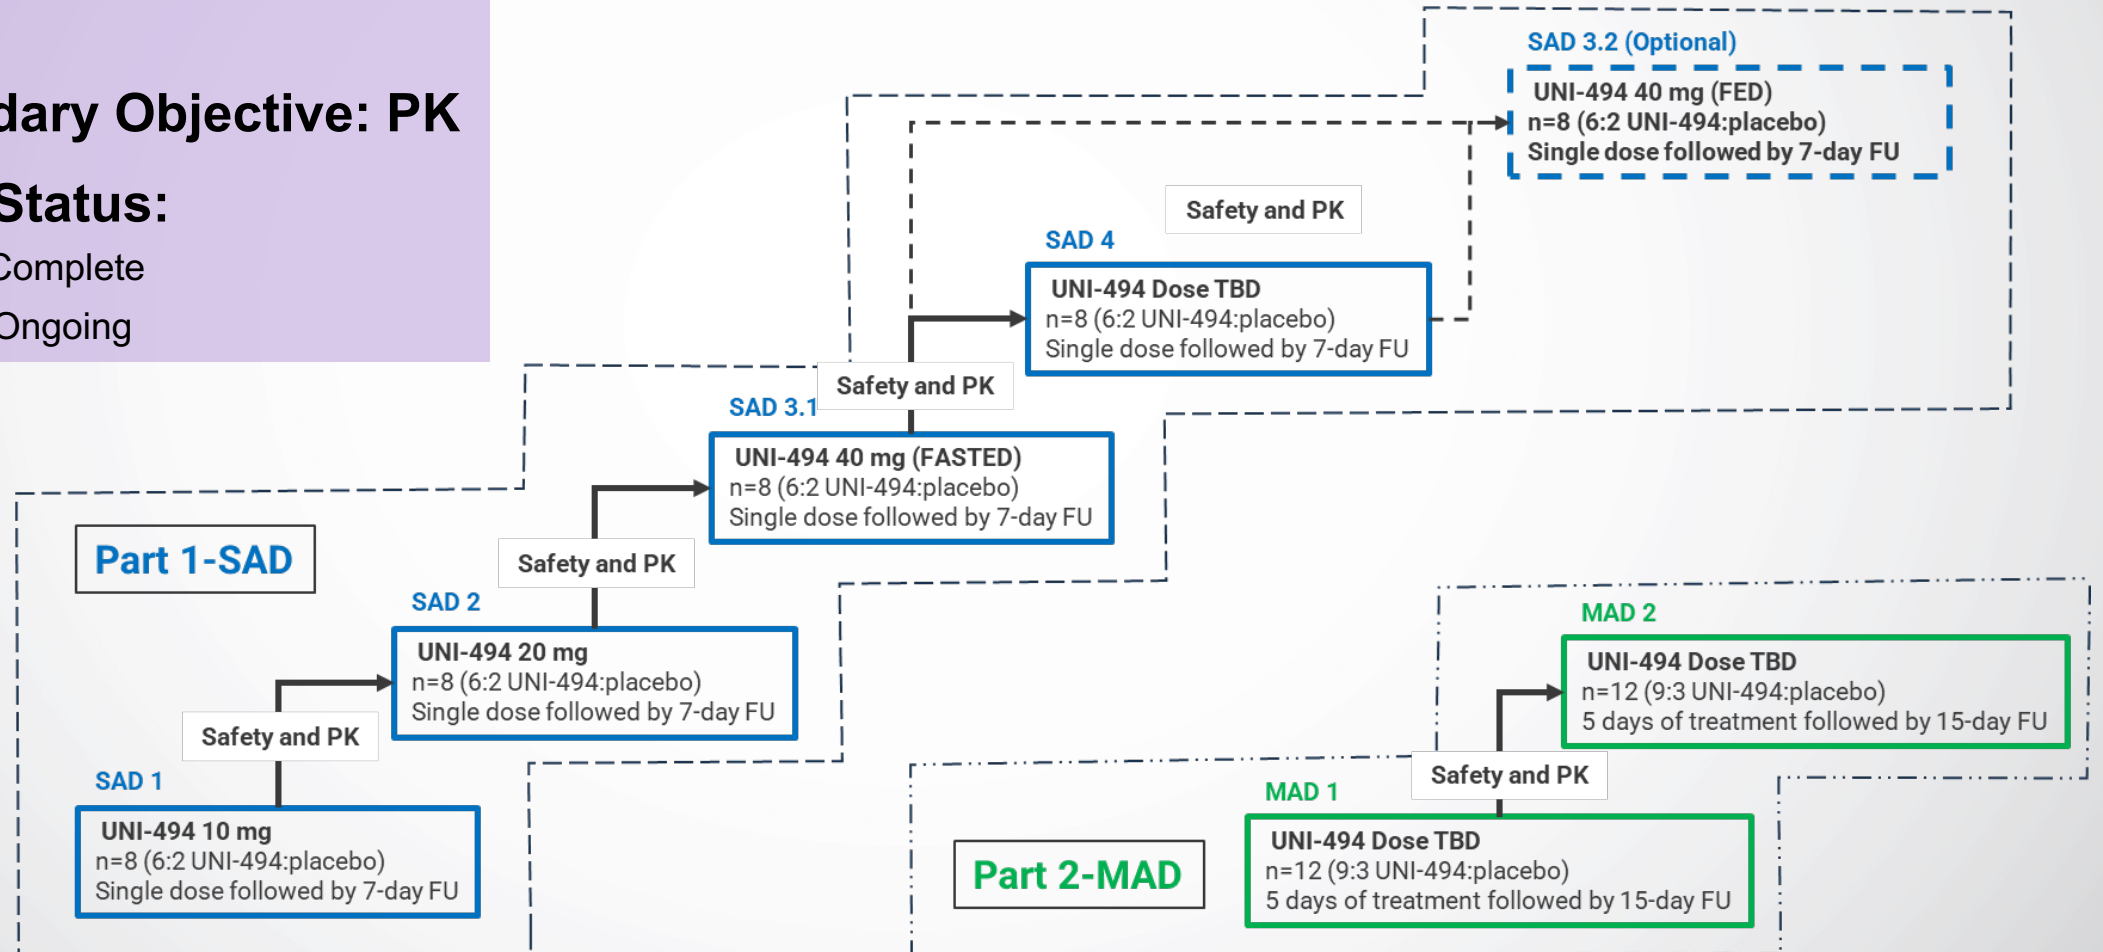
dary Objective: PK

Status:

Complete

Ongoing

SAD 3.2 (Optional)

UNI-494 40 mg (FED)
n=8 (6:2 UNI-494:placebo)
Single dose followed by 7-day FU

Safety and PK

SAD 4

UNI-494 Dose TBD
n=8 (6:2 UNI-494:placebo)
Single dose followed by 7-day FU

Safety and PK

SAD 3.1

UNI-494 40 mg (FASTED)
n=8 (6:2 UNI-494:placebo)
Single dose followed by 7-day FU

Part 1-SAD

Safety and PK

SAD 2

UNI-494 20 mg
n=8 (6:2 UNI-494:placebo)
Single dose followed by 7-day FU

Safety and PK

SAD 1

UNI-494 10 mg
n=8 (6:2 UNI-494:placebo)
Single dose followed by 7-day FU

MAD 2

UNI-494 Dose TBD
n=12 (9:3 UNI-494:placebo)
5 days of treatment followed by 15-day FU

Safety and PK

MAD 1

Part 2-MAD

UNI-494 Dose TBD
n=12 (9:3 UNI-494:placebo)
5 days of treatment followed by 15-day FU